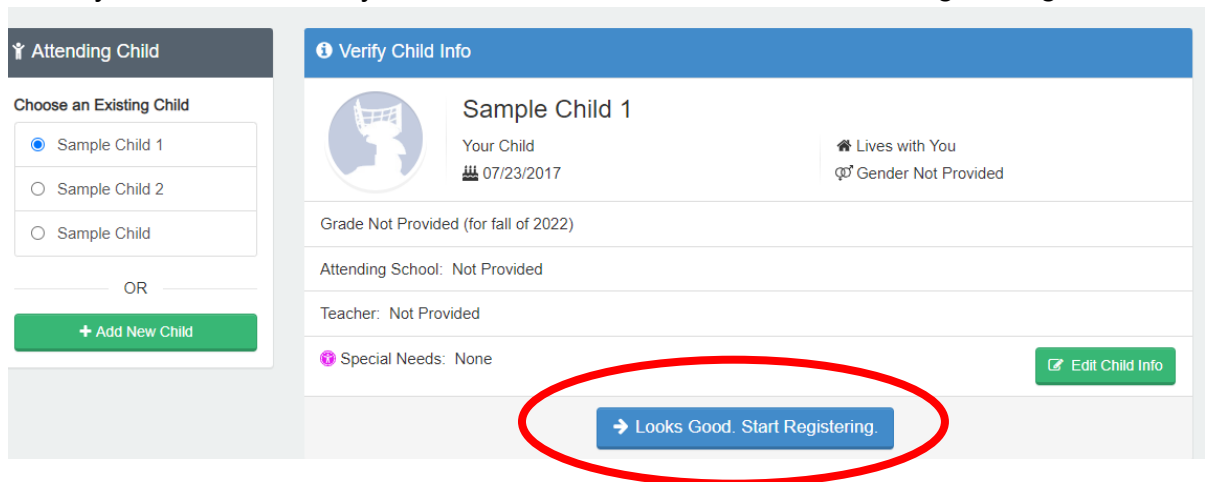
Attending Child

Choose an Existing Child

Sample Child 1

Sample Child 2

Sample Child

OR

+ Add New Child

Verify Child Info

Sample Child 1

Your Child

07/23/2017

Lives with You

Gender Not Provided

Grade Not Provided (for fall of 2022)

Attending School: Not Provided

Teacher: Not Provided

Special Needs: None

Edit Child Info

→ Looks Good. Start Registering.